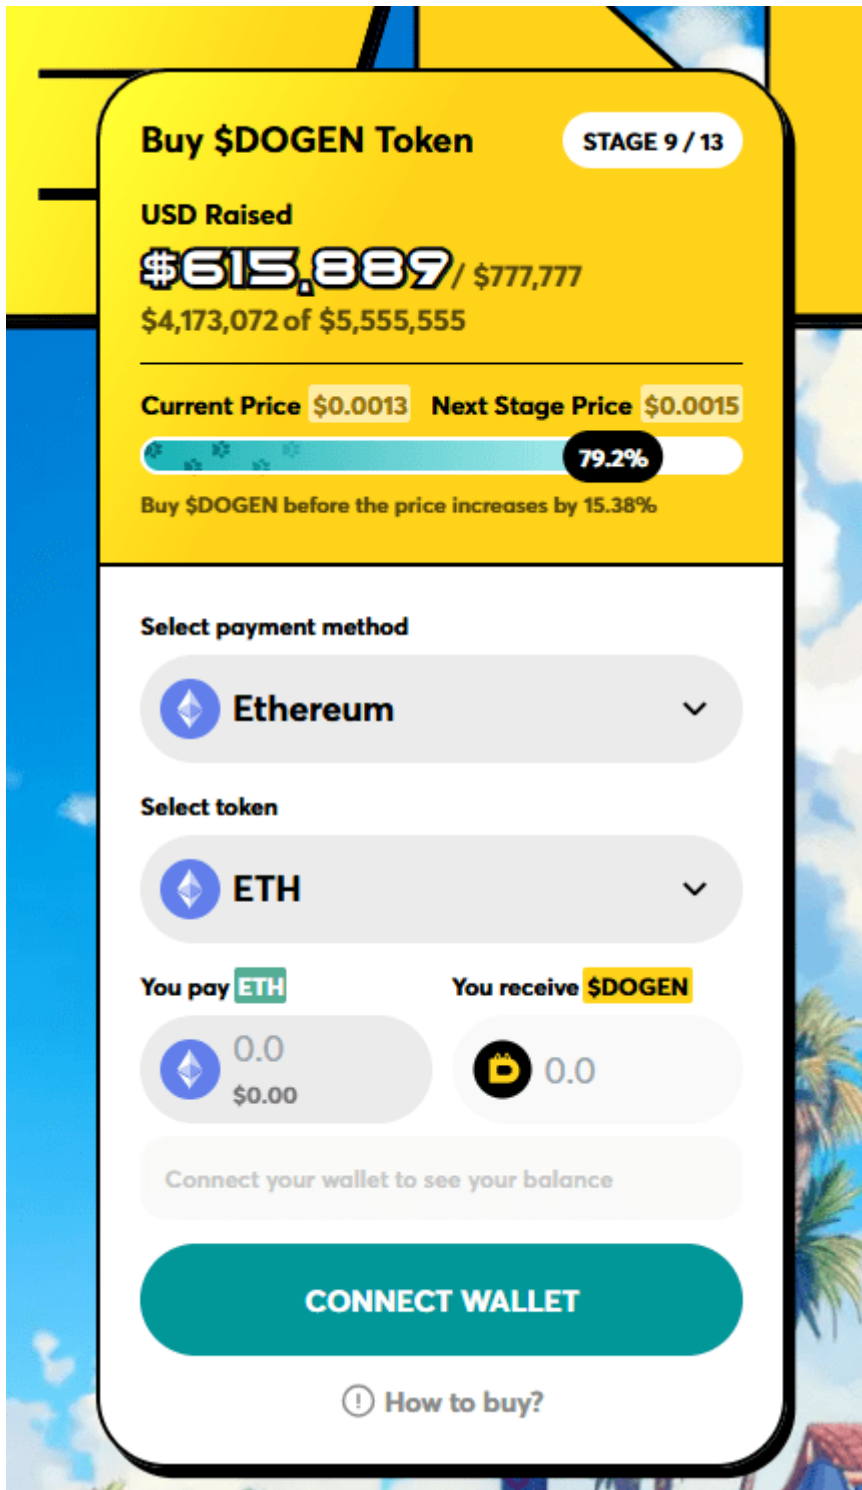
Buy $DOGEN Token

STAGE 9 / 13

USD Raised

$615,889 / $777,777

$4,173,072 of $5,555,555

Current Price $0.0013 Next Stage Price $0.0015

79.2%

Buy $DOGEN before the price increases by 15.38%

Select payment method

Ethereum

Select token

ETH

You pay ETH

0.0

$0.00

You receive $DOGEN

0.0

Connect your wallet to see your balance

CONNECT WALLET

How to buy?